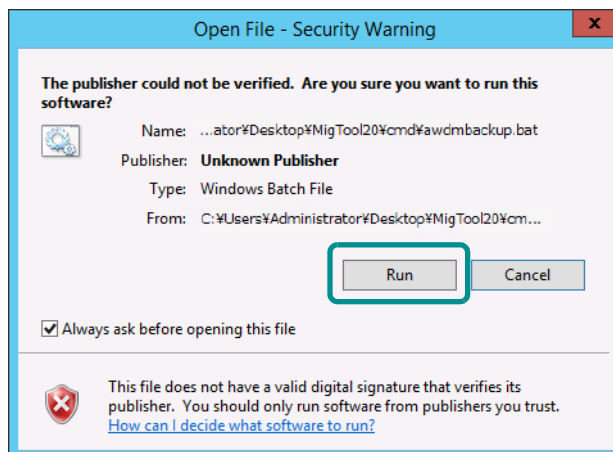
Open File - Security Warning

The publisher could not be verified. Are you sure you want to run this software?

Name: ...ator¥Desktop¥MigTool20¥cmd¥awdmbackup.bat

Publisher: Unknown Publisher

Type: Windows Batch File

From: C:¥Users¥Administrator¥Desktop¥MigTool20¥cm...

Run

Cancel

Always ask before opening this file

This file does not have a valid digital signature that verifies its publisher. You should only run software from publishers you trust.
How can I decide what software to run?